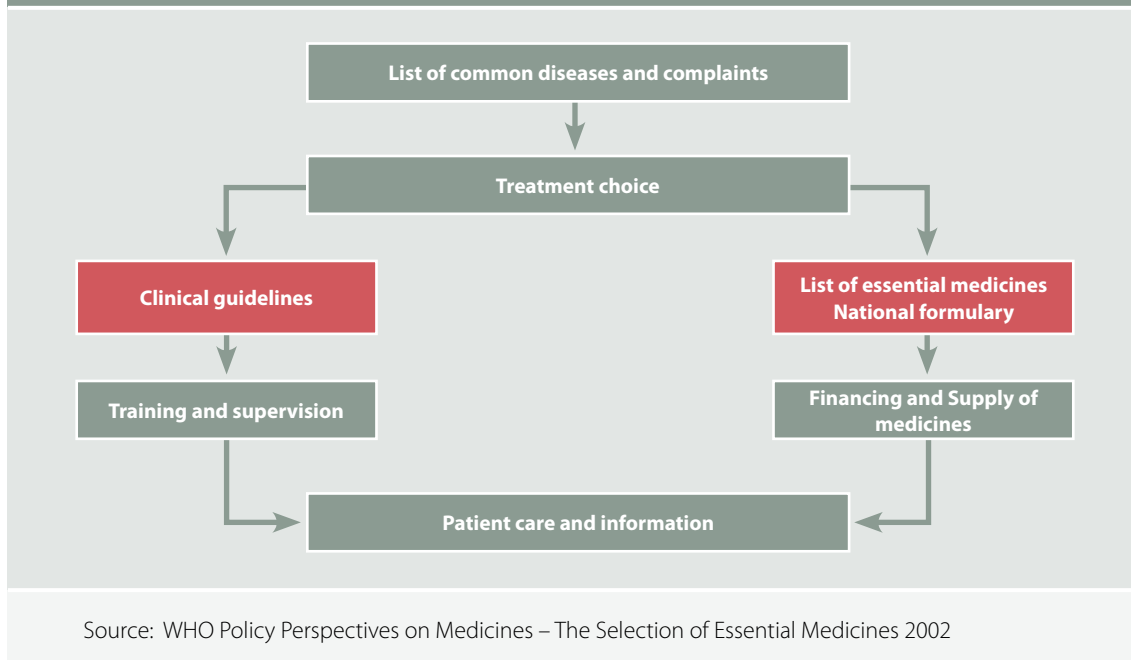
List of common diseases and complaints

Treatment choice

Clinical guidelines

List of essential medicines
National formulary

Training and supervision

Financing and Supply of medicines

Patient care and information

Source: WHO Policy Perspectives on Medicines – The Selection of Essential Medicines 2002